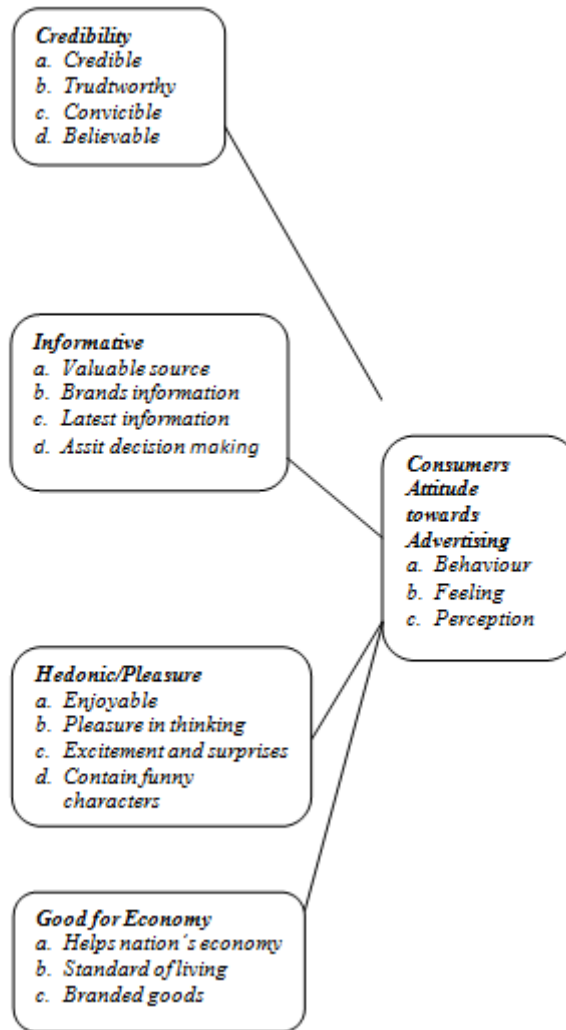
Credibility
a. Credible
b. Trudtworthy
c. Convicible
d. Believable

Informative
a. Valuable source
b. Brands information
c. Latest information
d. Assit decision making

Consumers Attitude towards Advertising
a. Behaviour
b. Feeling
c. Perception

Hedonic/Pleasure
a. Enjoyable
b. Pleasure in thinking
c. Excitement and surprises
d. Contain funny characters

Good for Economy
a. Helps nation´s economy
b. Standard of living
c. Branded goods